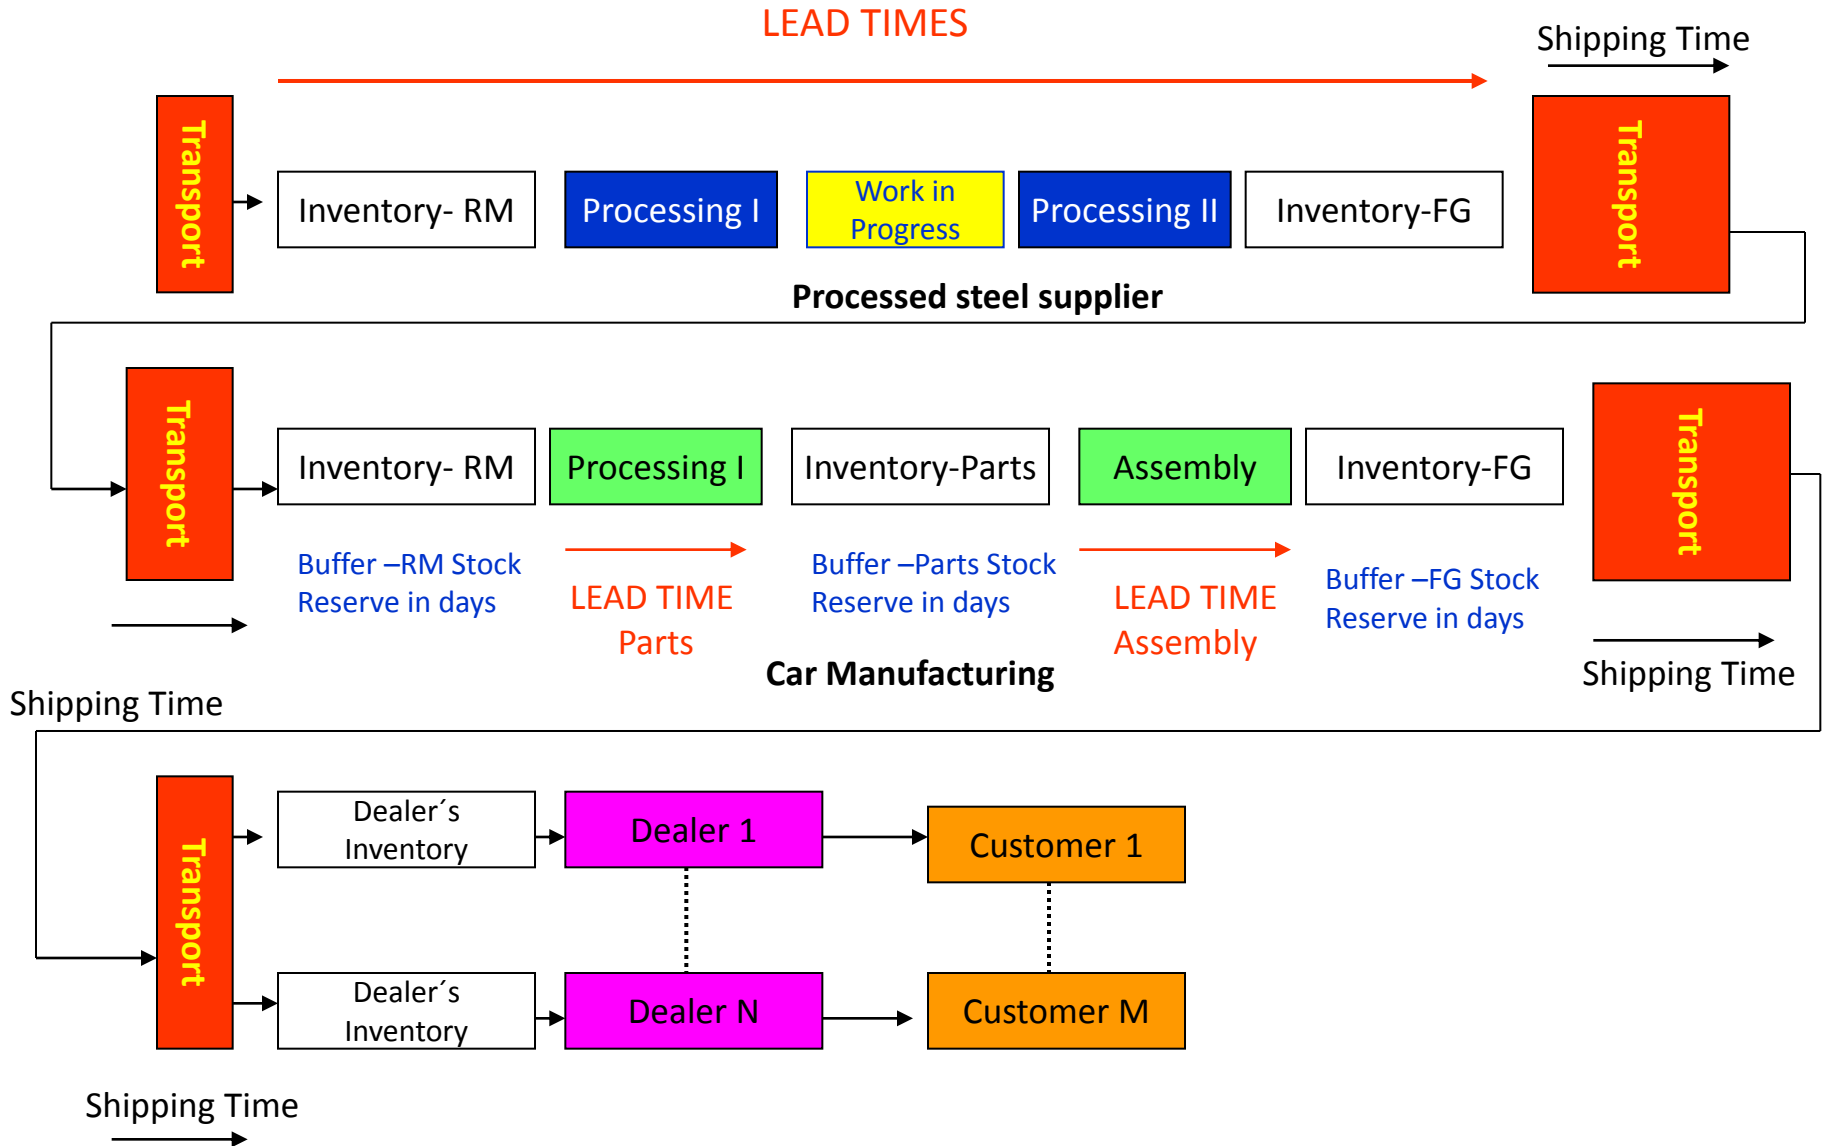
LEAD TIMES

Shipping Time

Transport

Inventory- RM

Processing I

Work in Progress

Processing II

Inventory-FG

Transport

Processed steel supplier

Transport

Inventory- RM

Processing I

Inventory-Parts

Assembly

Inventory-FG

Transport

Buffer –RM Stock Reserve in days

LEAD TIME Parts

Buffer –Parts Stock Reserve in days

LEAD TIME Assembly

Buffer –FG Stock Reserve in days

Car Manufacturing

Shipping Time

Shipping Time

Transport

Dealer´s Inventory

Dealer 1

Customer 1

Dealer´s Inventory

Dealer N

Customer M

Shipping Time